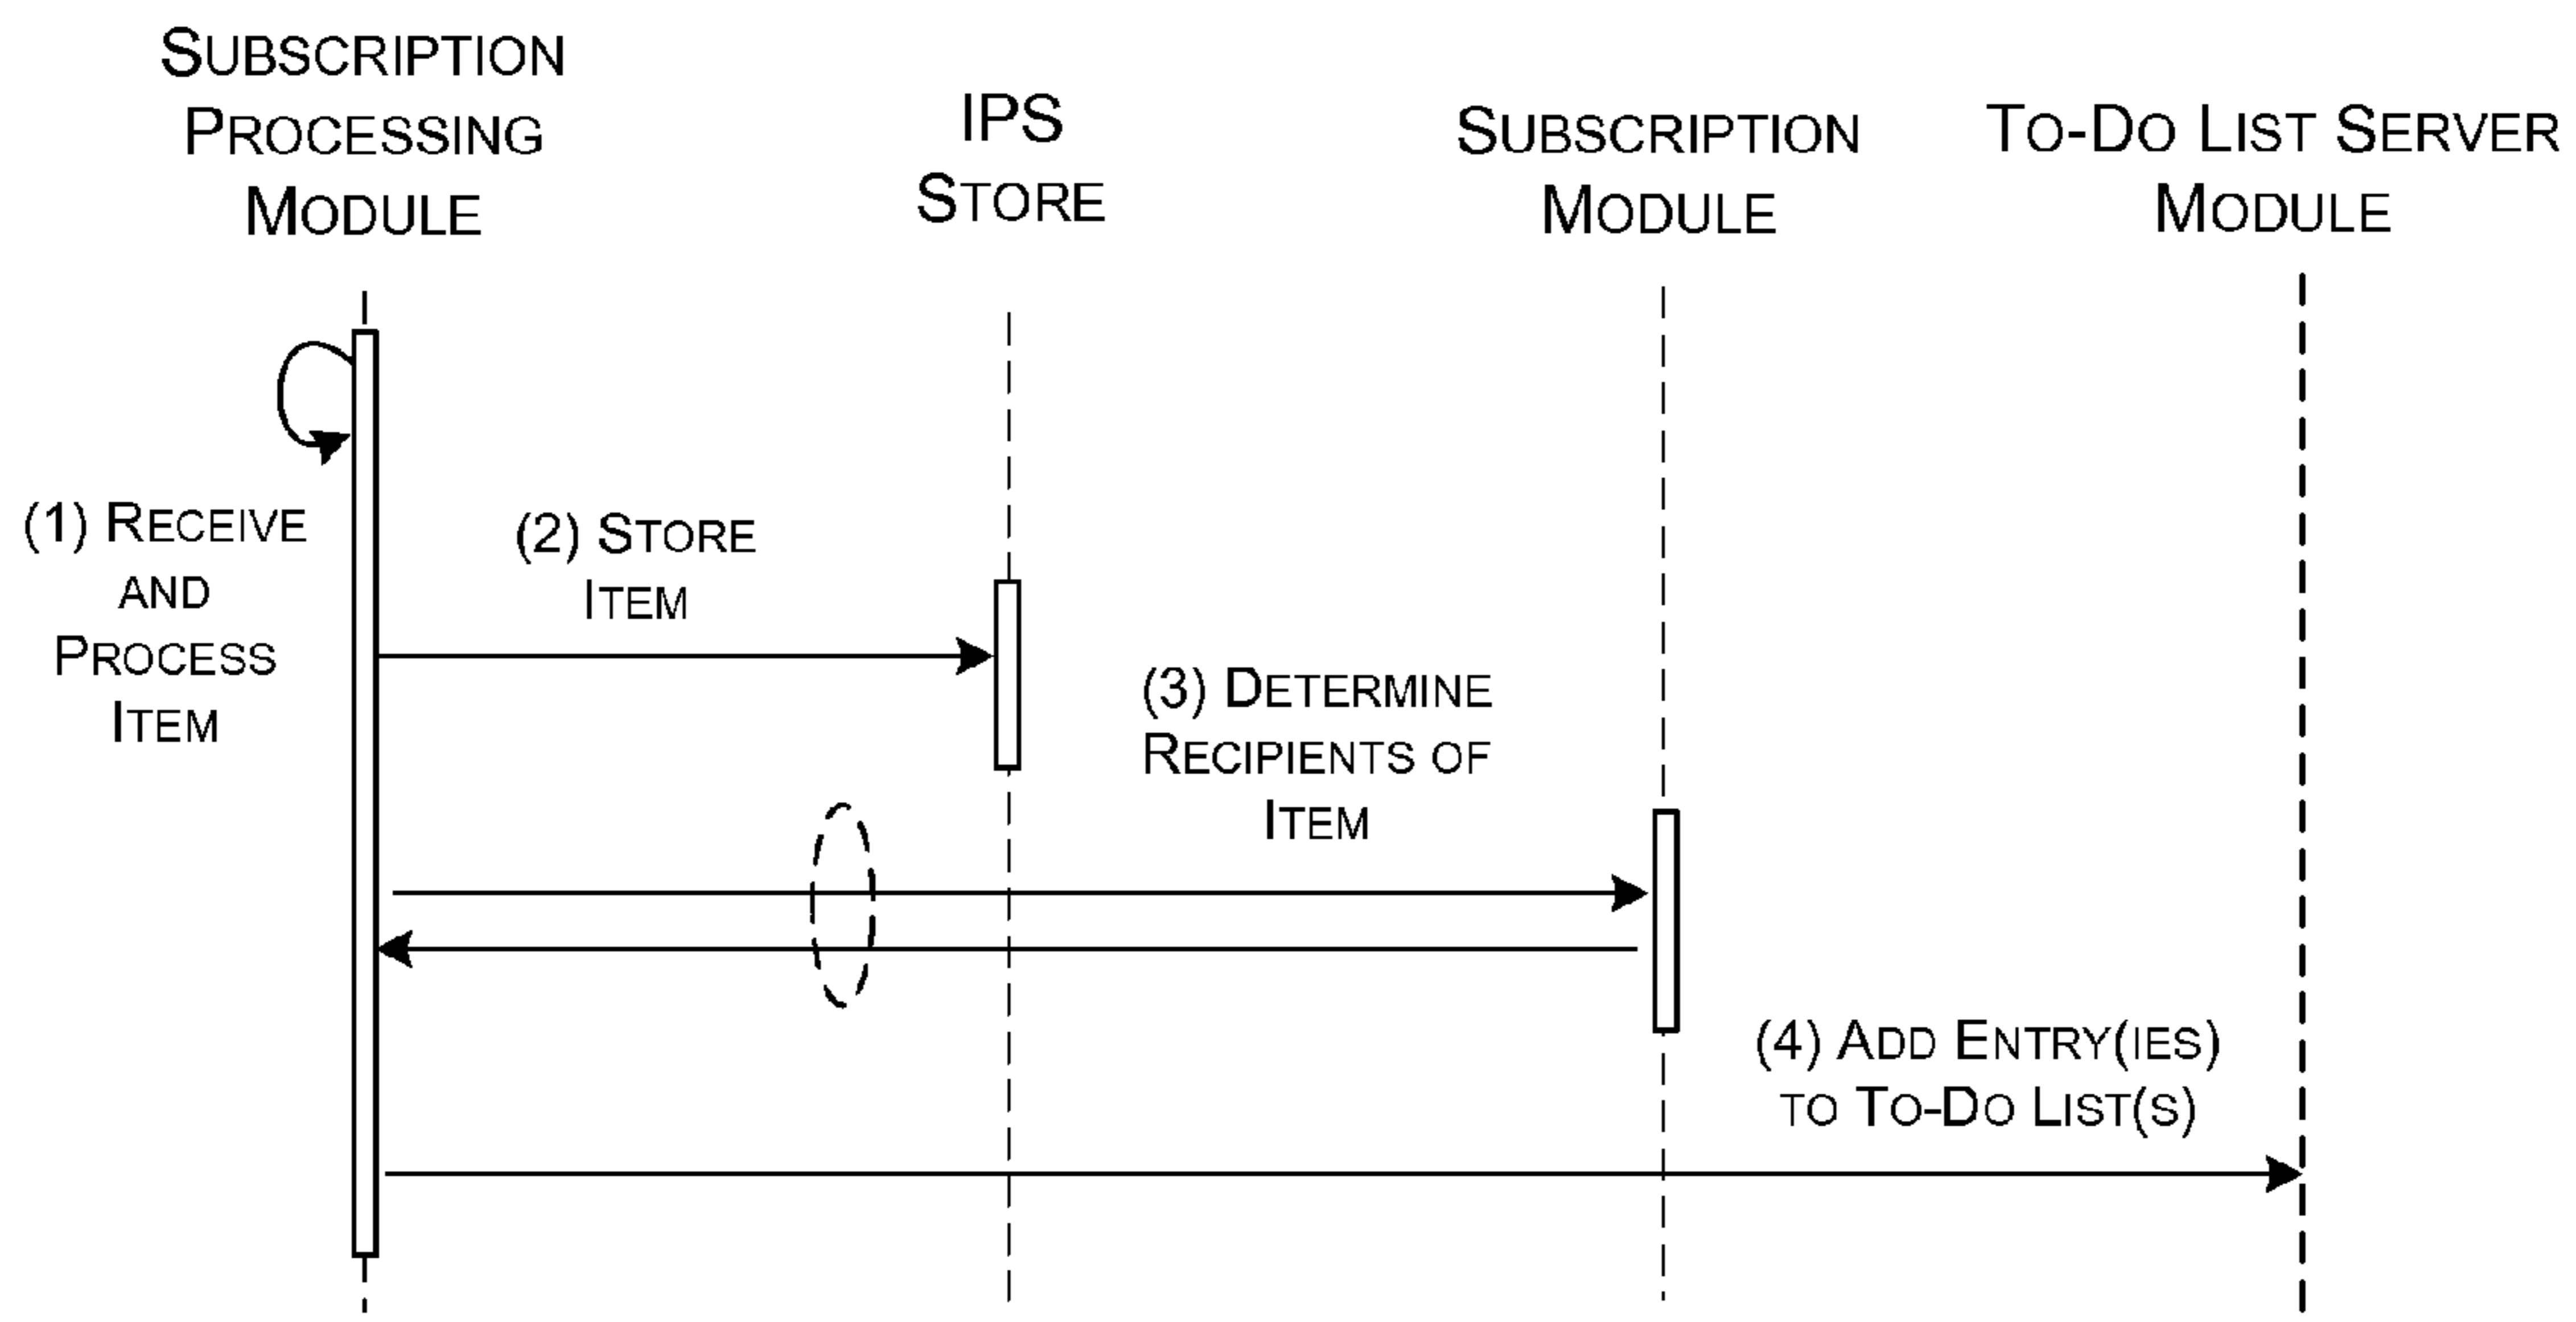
SUBSCRIPTION PROCESSING MODULE

IPS STORE

SUBSCRIPTION MODULE

TO-DO LIST SERVER MODULE

(1) RECEIVE AND PROCESS ITEM

(2) STORE ITEM

(3) DETERMINE RECIPIENTS OF ITEM

(4) ADD ENTRY(IES) TO TO-DO LIST(S)